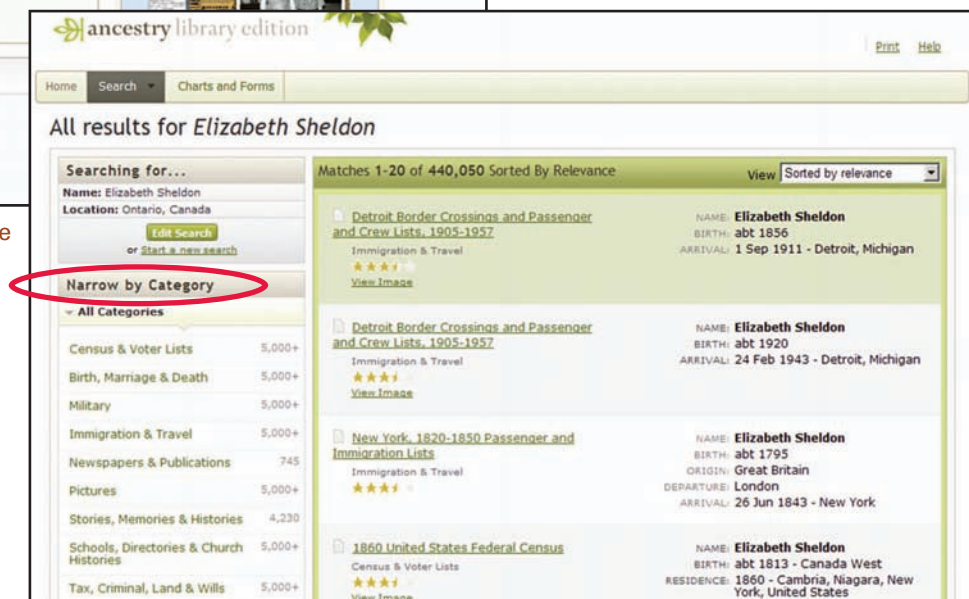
ancestry library edition

Print Help

Home Search Charts and Forms

All results for *Elizabeth Sheldon*

Searching for...
Name: Elizabeth Sheldon
Location: Ontario, Canada
Edit Search
or Start a new search

Narrow by Category
All Categories

| | |
|---|---|
| Census & Voter Lists | 5,000+ |
| Birth, Marriage & Death | 5,000+ |
| Military | 5,000+ |
| Immigration & Travel | 5,000+ |
| Newspapers & Publications | 745 |
| Pictures | 5,000+ |
| Stories, Memories & Histories | 4,230 |
| Schools, Directories & Church Histories | 5,000+ |
| Tax, Criminal, Land & Wills | 5,000+ |

Matches 1-20 of 440,050 Sorted By Relevance

View Sorted by relevance

Detroit Border Crossings and Passenger and Crew Lists, 1905-1957
Immigration & Travel
View Image
NAME: Elizabeth Sheldon
BIRTH: abt 1856
ARRIVAL: 1 Sep 1911 - Detroit, Michigan

Detroit Border Crossings and Passenger and Crew Lists, 1905-1957
Immigration & Travel
View Image
NAME: Elizabeth Sheldon
BIRTH: abt 1920
ARRIVAL: 24 Feb 1943 - Detroit, Michigan

New York, 1820-1850 Passenger and Immigration Lists
Immigration & Travel
NAME: Elizabeth Sheldon
BIRTH: abt 1795
ORIGIN: Great Britain
DEPARTURE: London
ARRIVAL: 26 Jun 1843 - New York

1860 United States Federal Census
Census & Voter Lists
View Image
NAME: Elizabeth Sheldon
BIRTH: abt 1813 - Canada West
RESIDENCE: 1860 - Cambria, Niagara, New York, United States

e